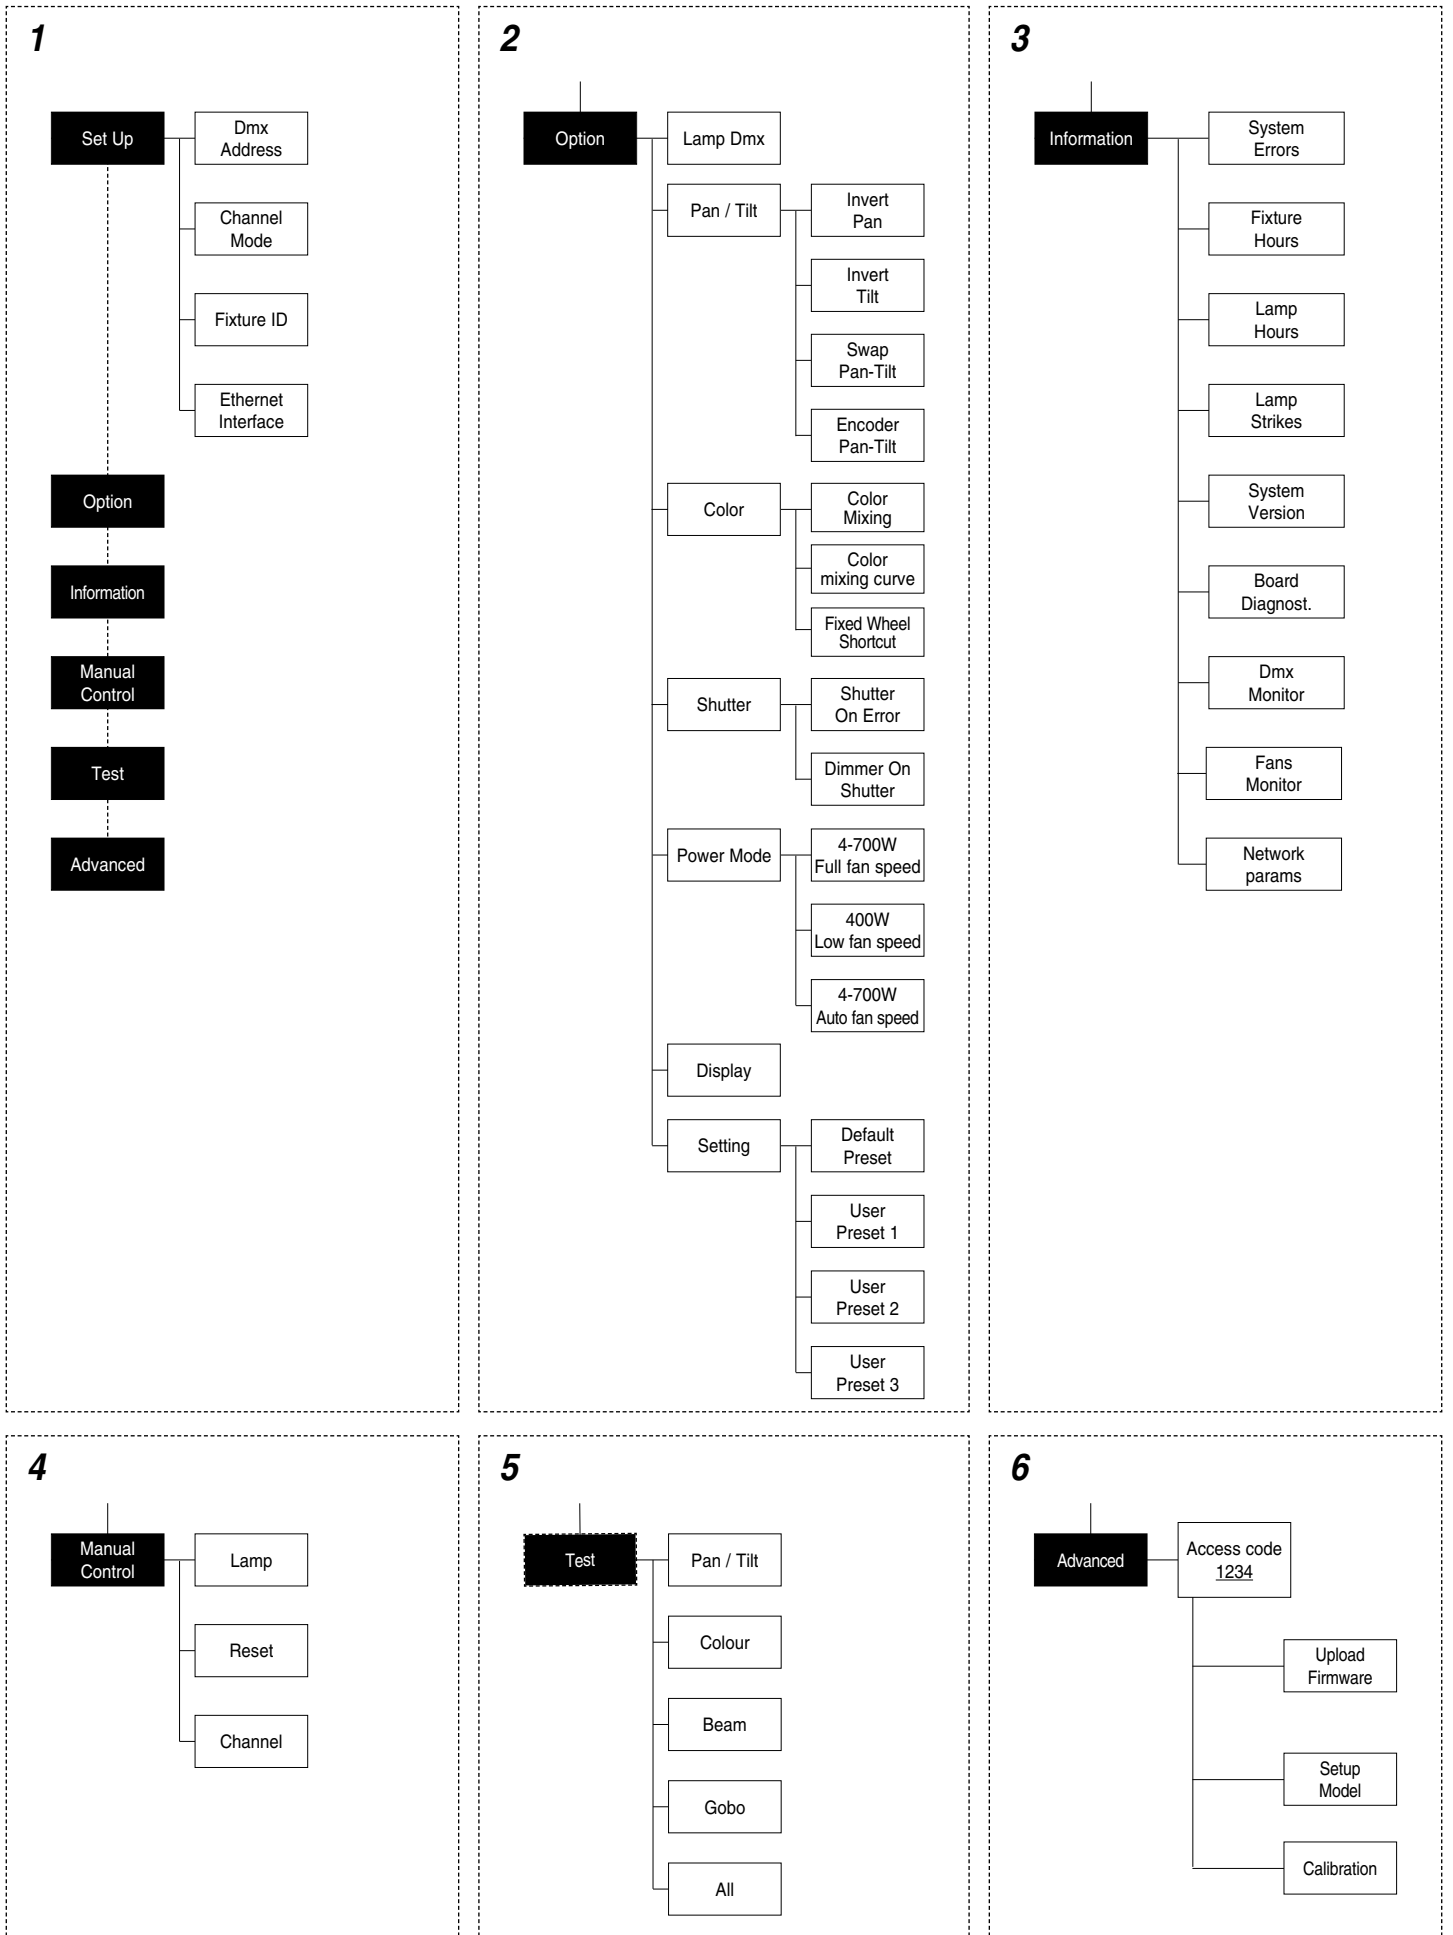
1

Set Up

Dmx Address

Channel Mode

Fixture ID

Ethernet Interface

Option

Information

Manual Control

Test

Advanced

2

Option

Lamp Dmx

Pan / Tilt

Invert Pan

Invert Tilt

Swap Pan-Tilt

Encoder Pan-Tilt

Color

Color Mixing

Color mixing curve

Fixed Wheel Shortcut

Shutter

Shutter On Error

Dimmer On Shutter

Power Mode

4-700W Full fan speed

400W Low fan speed

4-700W Auto fan speed

Display

Setting

Default Preset

User Preset 1

User Preset 2

User Preset 3

3

Information

System Errors

Fixture Hours

Lamp Hours

Lamp Strikes

System Version

Board Diagnost.

Dmx Monitor

Fans Monitor

Network params

4

Manual Control

Lamp

Reset

Channel

5

Test

Pan / Tilt

Colour

Beam

Gobo

All

6

Advanced

Access code 1234

Upload Firmware

Setup Model

Calibration